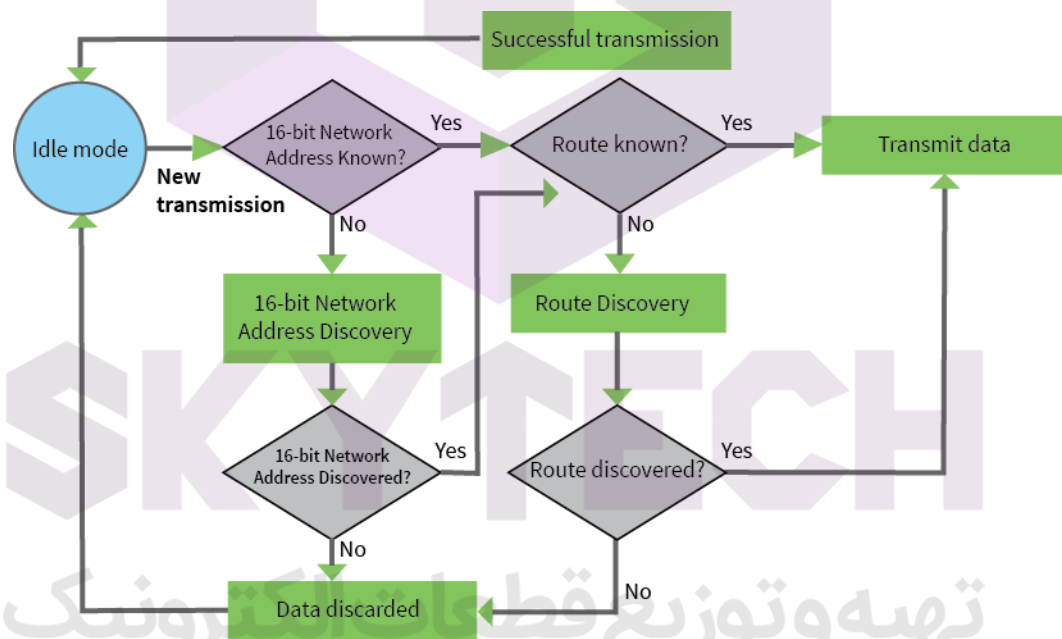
Successful transmission

Idle mode

New transmission

16-bit Network Address Known?

Yes

Route known?

Yes

Transmit data

No

No

16-bit Network Address Discovery

Route Discovery

16-bit Network Address Discovered?

Yes

Route discovered?

Yes

No

No

Data discarded

SKYTECH

تهیه و توزیع قطعات الکترونیک